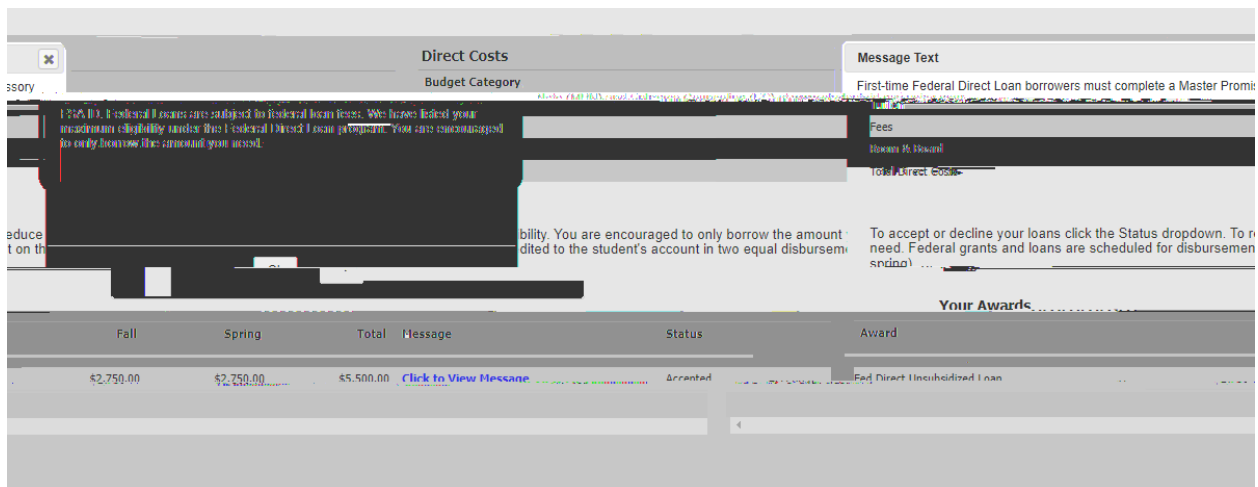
ssory

Direct Costs

Budget Category

Message Text

First-time Federal Direct Loan borrowers must complete a Master Promis

FSA ID. Federal Loans are subject to federal loan fees. We have listed your maximum eligibility under the Federal Direct Loan program. You are encouraged to only borrow the amount you need.

Fees

Room & Board

Total Direct Costs

educe

t on th

ibility. You are encouraged to only borrow the amount

dited to the student's account in two equal disburseme

To accept or decline your loans click the Status dropdown. To r

need. Federal grants and loans are scheduled for disbursemen

spring)

Your Awards

| Fall | Spring | Total | Message | Status |
|---|---|---|---|---|
| $2,750.00 | $2,750.00 | $5,500.00 | Click to View Message | Accepted |

| Award |
|---|
| Fed Direct Unsubsidized Loan |